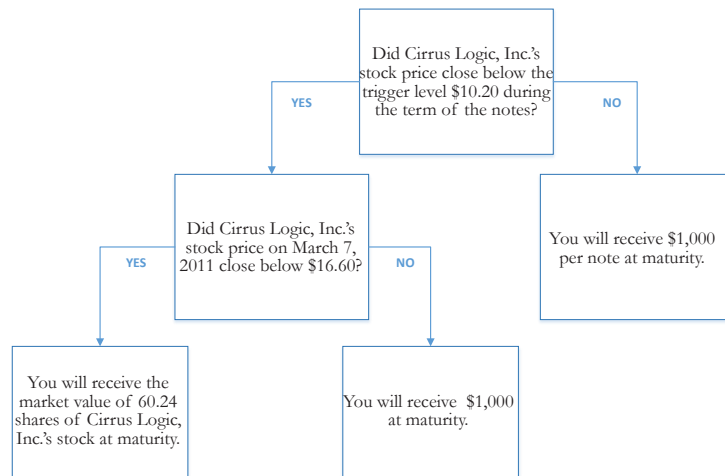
Did Cirrus Logic, Inc.'s stock price close below the trigger level $10.20 during the term of the notes?

YES

NO

Did Cirrus Logic, Inc.'s stock price on March 7, 2011 close below $16.60?

YES

NO

You will receive $1,000 per note at maturity.

You will receive the market value of 60.24 shares of Cirrus Logic, Inc.'s stock at maturity.

You will receive $1,000 at maturity.